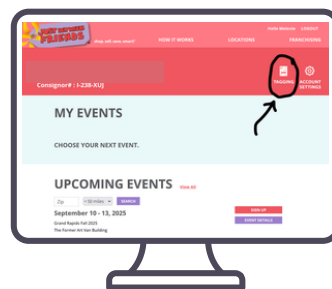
JUST BETWEEN FRIENDS

Hello Melanie LOGOUT

Help kids save smart!

HOW IT WORKS

LOCATIONS

FRANCHISING

Consignor# : I-238-XUJ

TAGGING

ACCOUNT SETTINGS

MY EVENTS

CHOOSE YOUR NEXT EVENT.

UPCOMING EVENTS View All

Zip

50 miles

SEARCH

September 10 - 13, 2025

Grand Rapids Fall 2025

The Former Art Van Building

SIGN UP

EVENT DETAILS